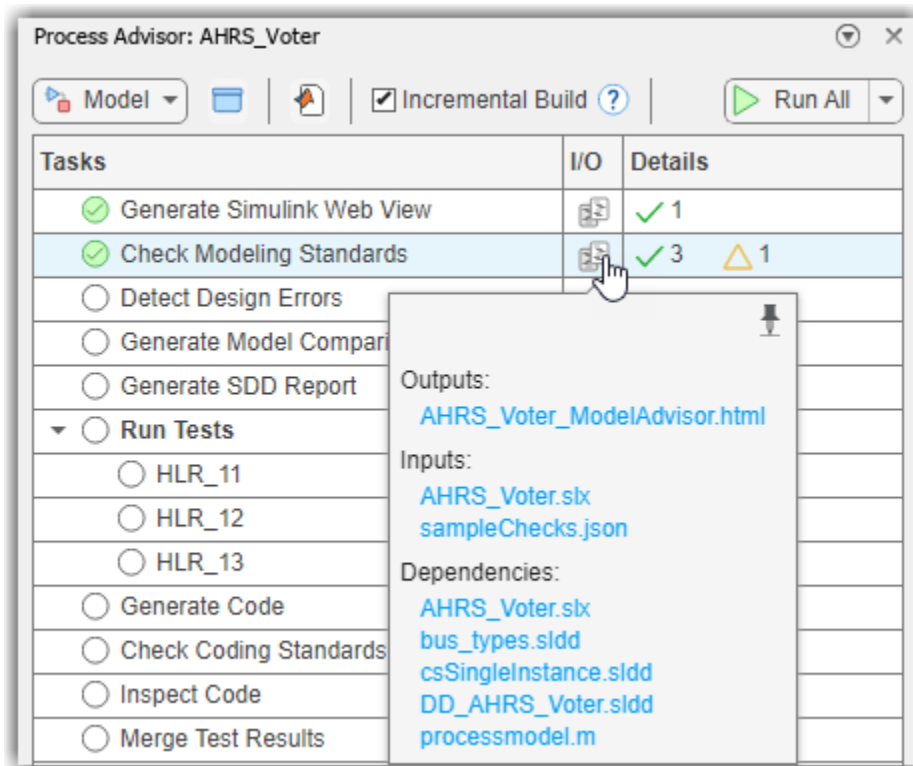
Process Advisor: AHRS_Voter

Model

Incremental Build ?

Run All

| Tasks | I/O | Details |
|---|---|---|
| Generate Simulink Web View | | 1 |
| Check Modeling Standards | | 3 1 |
| Detect Design Errors | | |
| Generate Model Compari | | |
| Generate SDD Report | | |
| Run Tests | | |
| HLR_11 | | |
| HLR_12 | | |
| HLR_13 | | |
| Generate Code | | |
| Check Coding Standards | | |
| Inspect Code | | |
| Merge Test Results | | |

Outputs:
AHRS_Voter_ModelAdvisor.html

Inputs:
AHRS_Voter.slx
sampleChecks.json

Dependencies:
AHRS_Voter.slx
bus_types.sldd
csSingleInstance.sldd
DD_AHRS_Voter.sldd
processmodel.m